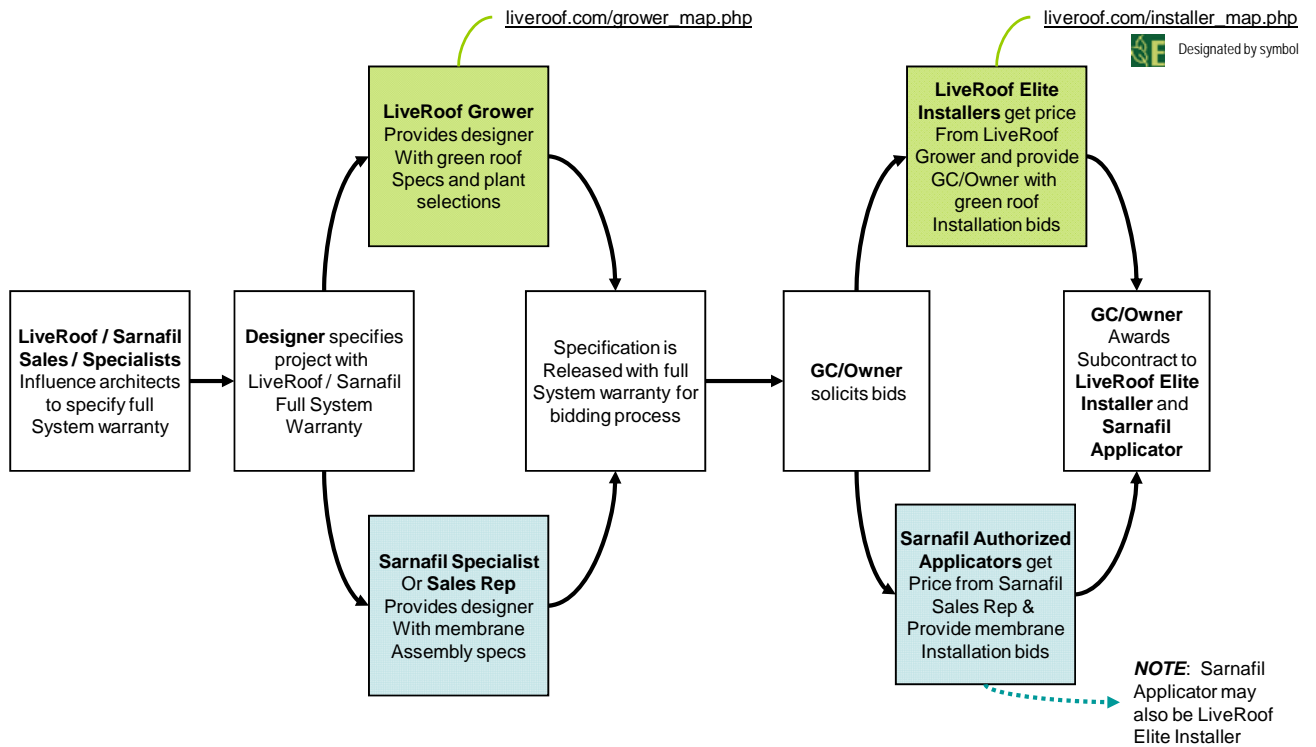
liveroof.com/grower_map.php

liveroof.com/installer_map.php

E Designated by symbol

LiveRoof Grower Provides designer With green roof Specs and plant selections

LiveRoof Elite Installers get price From LiveRoof Grower and provide GC/Owner with green roof Installation bids

LiveRoof / Sarnafil Sales / Specialists Influence architects to specify full System warranty

Designer specifies project with LiveRoof / Sarnafil Full System Warranty

Specification is Released with full System warranty for bidding process

GC/Owner solicits bids

GC/Owner Awards Subcontract to LiveRoof Elite Installer and Sarnafil Applicator

Sarnafil Specialist Or Sales Rep Provides designer With membrane Assembly specs

Sarnafil Authorized Applicators get Price from Sarnafil Sales Rep & Provide membrane Installation bids

NOTE: Sarnafil Applicator may also be LiveRoof Elite Installer